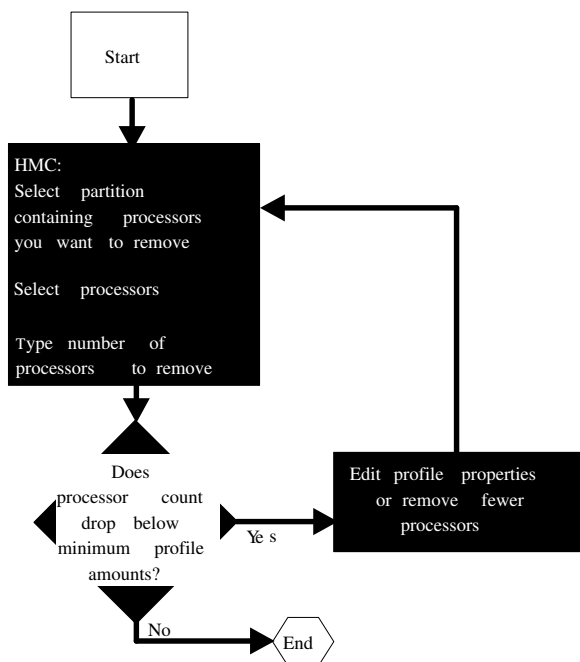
Start

HMC:
Select partition containing processors you want to remove

Select processors

Type number of processors to remove

Does processor count drop below minimum profile amounts?

Ye s

Edit profile properties or remove fewer processors

No

End